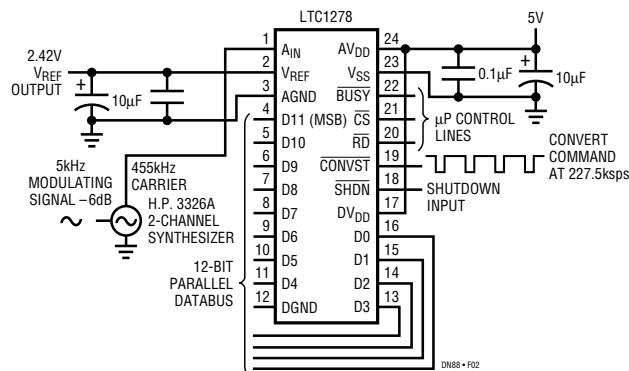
LTC1278

5V

2.42V $V_{REF}$ OUTPUT

1 $A_{IN}$
2 $V_{REF}$
3 AGND
4 D11 (MSB)
5 D10
6 D9
7 D8
8 D7
9 D6
10 D5
11 D4
12 DGND

24 $AV_{DD}$
23 $V_{SS}$
22 $\overline{BUSY}$
21 $\overline{CS}$
20 $\overline{RD}$
19 $\overline{CONVST}$
18 $\overline{SHDN}$
17 $DV_{DD}$
16 D0
15 D1
14 D2
13 D3

10μF

0.1μF

10μF

μP CONTROL LINES

CONVERT COMMAND AT 227.5ksps

SHUTDOWN INPUT

5kHz MODULATING SIGNAL –6dB

455kHz CARRIER

H.P. 3326A 2-CHANNEL SYNTHESIZER

12-BIT PARALLEL DATABUS

DN88 • F02